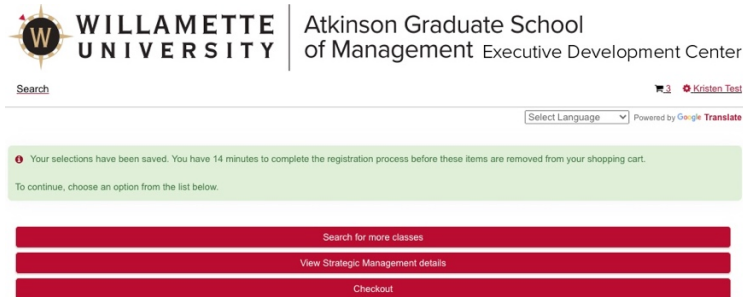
W

WILLAMETTE UNIVERSITY

Atkinson Graduate School of Management Executive Development Center

Search

3 Kristen Test

Select Language

Powered by Google Translate

Your selections have been saved. You have 14 minutes to complete the registration process before these items are removed from your shopping cart.

To continue, choose an option from the list below.

Search for more classes

View Strategic Management details

Checkout